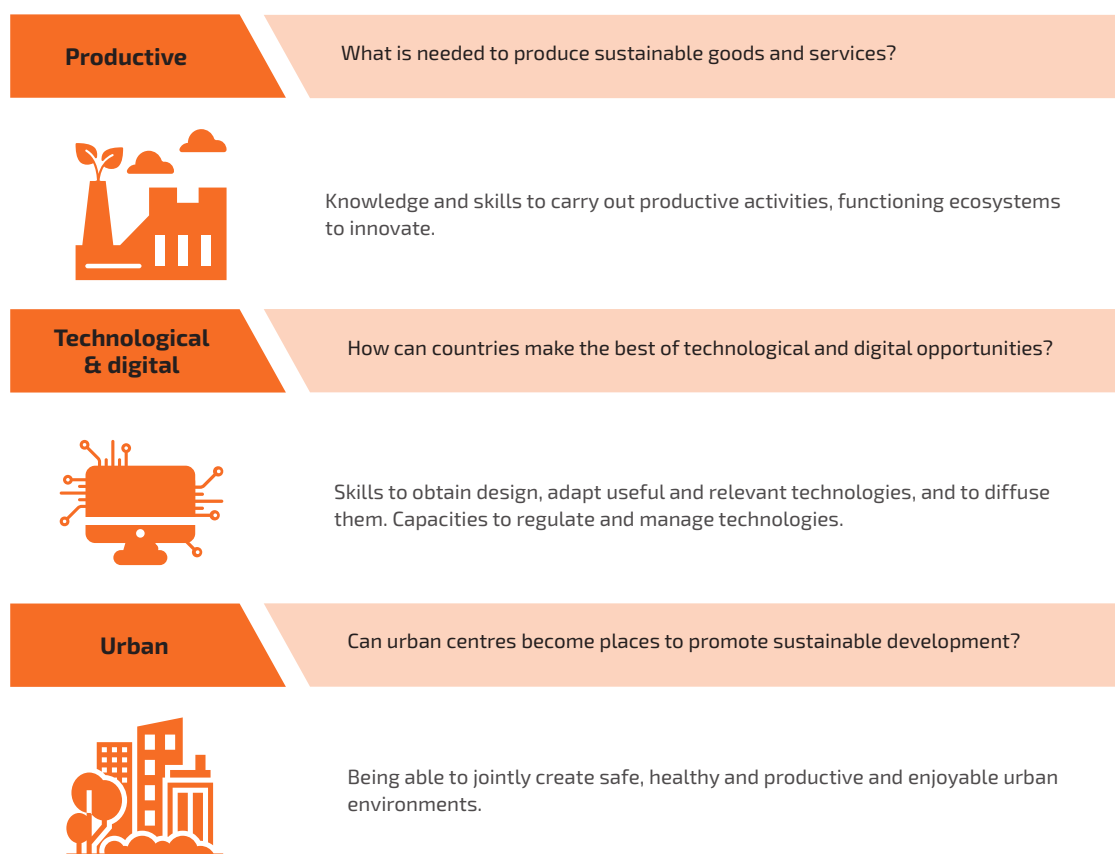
Productive

What is needed to produce sustainable goods and services?

Knowledge and skills to carry out productive activities, functioning ecosystems to innovate.

Technological & digital

How can countries make the best of technological and digital opportunities?

Skills to obtain design, adapt useful and relevant technologies, and to diffuse them. Capacities to regulate and manage technologies.

Urban

Can urban centres become places to promote sustainable development?

Being able to jointly create safe, healthy and productive and enjoyable urban environments.